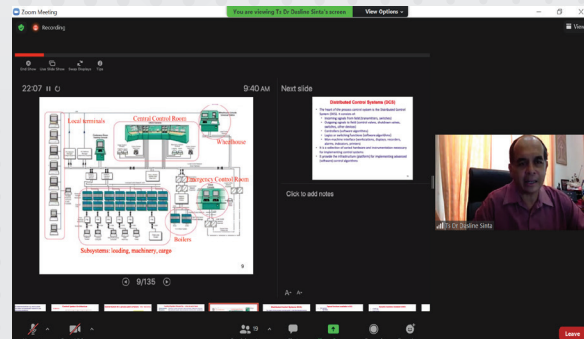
Zoom Meeting

You are viewing Ts Dr Dzuline Sinta's screen

View Options

Recording

End Show

Use Slide Show

Swap Displays

22:07

9:40 AM

Next slide

Local terminals

Central Control Room

Wheelhouse

Emergency Control Room

Boilers

Subsystems: loading, machinery, cargo

9

9/135

Distributed Control Systems (DCS)

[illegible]

Click to add notes

A- A+

Ts Dr Dzuline Sinta

19

Leave